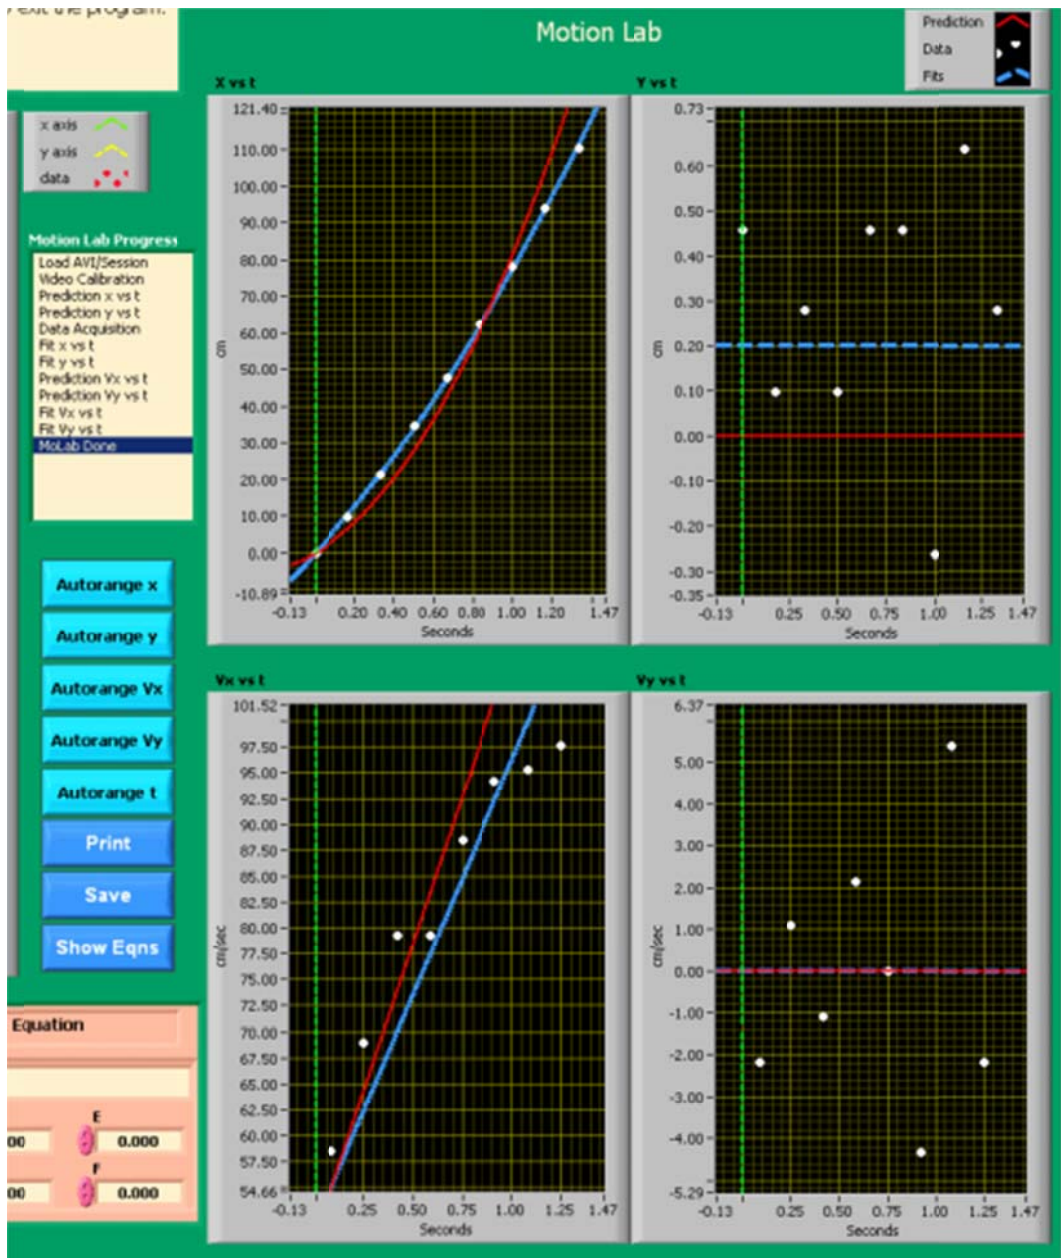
exit the program.

Motion Lab

Prediction
Data
Fits

x axis
y axis
data

Motion Lab Progress
Load AVI/Session
Video Calibration
Prediction x vs t
Prediction y vs t
Data Acquisition
Fit x vs t
Fit y vs t
Prediction Vx vs t
Prediction Vy vs t
Fit Vx vs t
Fit Vy vs t
MoLab Done

Autorange x
Autorange y
Autorange Vx
Autorange Vy
Autorange t
Print
Save
Show Eqns

Equation
E
00 0.000
F
00 0.000

X vs t
121.40
110.00
100.00
90.00
80.00
70.00
60.00
50.00
40.00
30.00
20.00
10.00
0.00
-10.89
cm
-0.13 0.20 0.40 0.60 0.80 1.00 1.20 1.47
Seconds

Y vs t
0.73
0.60
0.50
0.40
0.30
0.20
0.10
0.00
-0.10
-0.20
-0.30
-0.35
cm
-0.13 0.25 0.50 0.75 1.00 1.25 1.47
Seconds

Vx vs t
101.52
97.50
95.00
92.50
90.00
87.50
85.00
82.50
80.00
77.50
75.00
72.50
70.00
67.50
65.00
62.50
60.00
57.50
54.66
cm/sec
-0.13 0.25 0.50 0.75 1.00 1.25 1.47
Seconds

Vy vs t
6.37
5.00
4.00
3.00
2.00
1.00
0.00
-1.00
-2.00
-3.00
-4.00
-5.29
cm/sec
-0.13 0.25 0.50 0.75 1.00 1.25 1.47
Seconds